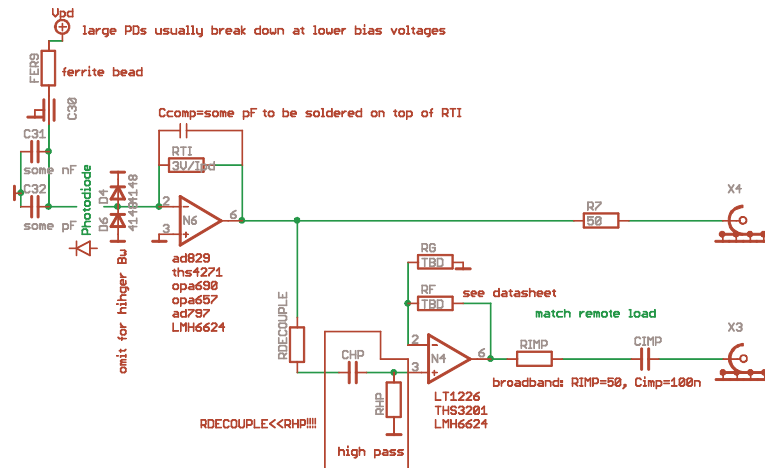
Vpd
large PDs usually break down at lower bias voltages
FER9
ferrite bead
C30
C31
some nF
C32
some pF
Photodiode
D4
D6
4148
4148
omit for hihger Bw
Ccomp=some pF to be soldered on top of RTI
RTI
3V/Imd
2
3
6
N6
ad829
ths4271
opa690
opa657
ad797
LMH6624
R7
50
X4
RG
TBD
RF
TBD
see datasheet
match remote load
RDECOUPLE
CHP
2
3
N4
6
RIMP
CIMP
X3
RHP
broadband: RIMP=50, Cimp=100n
LT1226
THS3201
LMH6624
RDECOUPLE<<RHP!!!!
high pass